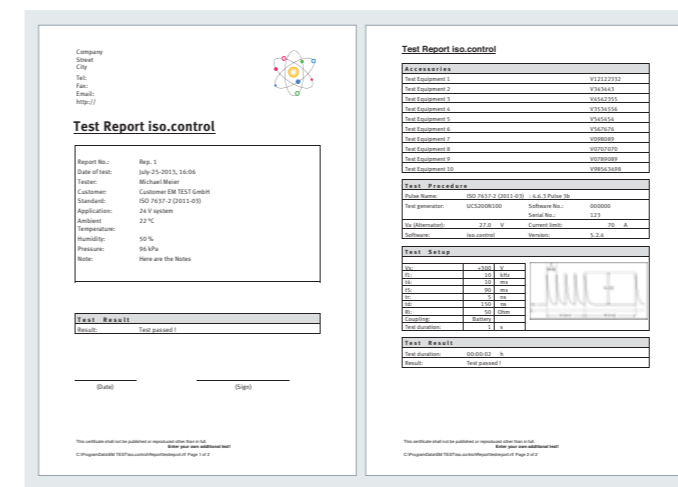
Company
Street
City

Tel:
Fax:
Email:
http://

Test Report iso.control

| | |
|---|---|
| Report No.: | Rep. 1 |
| Date of test: | July-25-2013, 16:06 |
| Tester: | Michael Meier |
| Customer: | Customer EM TEST GmbH |
| Standard: | ISO 7637-2 (2011-03) |
| Application: | 24 V system |
| Ambient Temperature: | 22 °C |
| Humidity: | 50 % |
| Pressure: | 96 kPa |
| Note: | Here are the Notes |

Test Result

| | |
|---|---|
| Result: | Test passed ! |

(Date)

(Sign)

This certificate shall not be published or reproduced other than in full.
Enter your own additional text!
C:\ProgramData\EM TEST\iso.control\Report\testreport.rf Page 1 of 2

Test Report iso.control

Accessories

| | |
|---|---|
| Test Equipment 1 | V12122332 |
| Test Equipment 2 | V343643 |
| Test Equipment 3 | V4542355 |
| Test Equipment 4 | V3536556 |
| Test Equipment 5 | V545454 |
| Test Equipment 6 | V567676 |
| Test Equipment 7 | V098089 |
| Test Equipment 8 | V0707070 |
| Test Equipment 9 | V0789089 |
| Test Equipment 10 | V98563698 |

Test Procedure

| | | | |
|---|---|---|---|
| Pulse Name: | ISO 7637-2 (2011-03) : 6.6.3 Pulse 5b | | |
| Test generator: | UCS200N100 | Software No.: | 000000 |
| | | Serial No.: | 123 |
| Ua (Alternator): | 27.0 V | Current limit: | 70 A |
| Software: | iso.control | Version: | 5.2.6 |

Test Setup

| | | |
|---|---|---|
| Us: | +300 | V |
| ft: | 10 | kHz |
| ts: | 10 | ms |
| t5: | 90 | ms |
| tr: | 5 | ms |
| td: | 150 | ms |
| Ri: | 50 | Ohm |
| Coupling: | Battery | |
| Test duration: | 1 | s |

Test Result

| | |
|---|---|
| Test duration: | 00:00:02 h |
| Result: | Test passed ! |

This certificate shall not be published or reproduced other than in full.
Enter your own additional text!
C:\ProgramData\EM TEST\iso.control\Report\testreport.rf Page 2 of 2